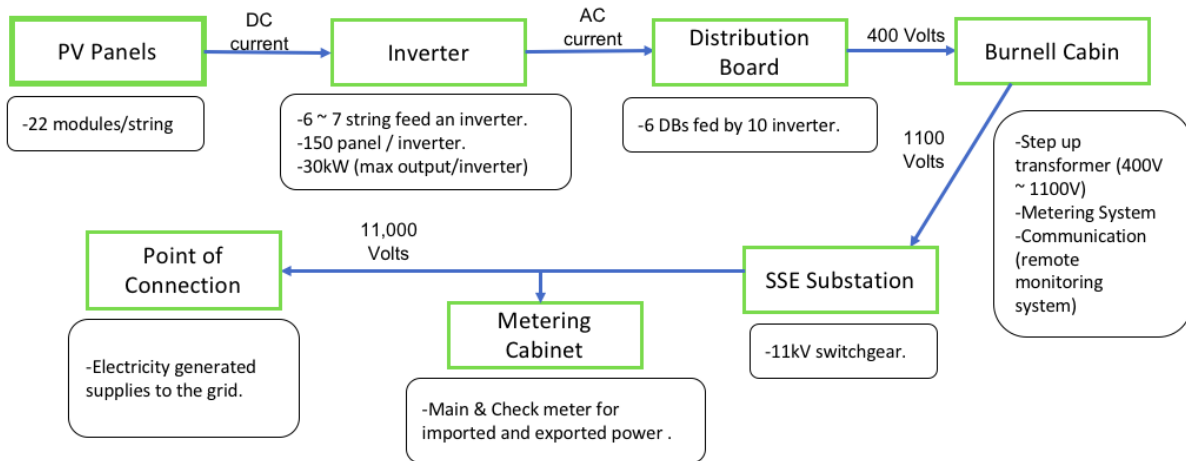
PV Panels

DC current

Inverter

AC current

Distribution Board

400 Volts

Burnell Cabin

-22 modules/string

-6 ~ 7 string feed an inverter.
-150 panel / inverter.
-30kW (max output/inverter)

-6 DBs fed by 10 inverter.

1100 Volts

-Step up transformer (400V ~ 1100V)
-Metering System
-Communication (remote monitoring system)

11,000 Volts

Point of Connection

SSE Substation

Metering Cabinet

-Electricity generated supplies to the grid.

-11kV switchgear.

-Main & Check meter for imported and exported power .